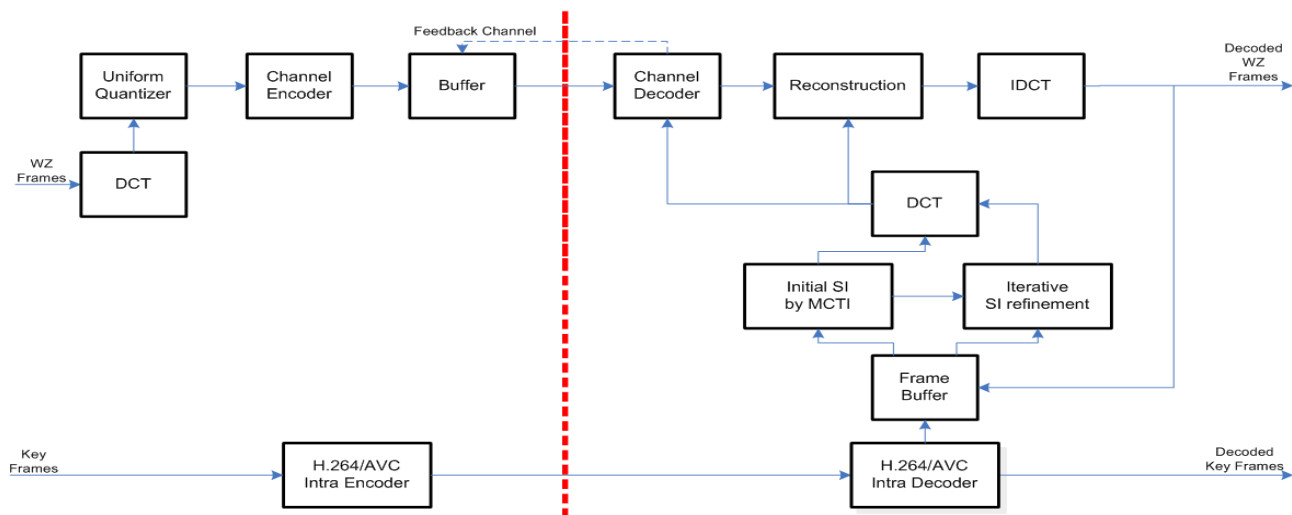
Feedback Channel

Uniform Quantizer

Channel Encoder

Buffer

Channel Decoder

Reconstruction

IDCT

Decoded WZ Frames

WZ Frames

DCT

DCT

Initial SI by MCTI

Iterative SI refinement

Frame Buffer

Key Frames

H.264/AVC Intra Encoder

H.264/AVC Intra Decoder

Decoded Key Frames